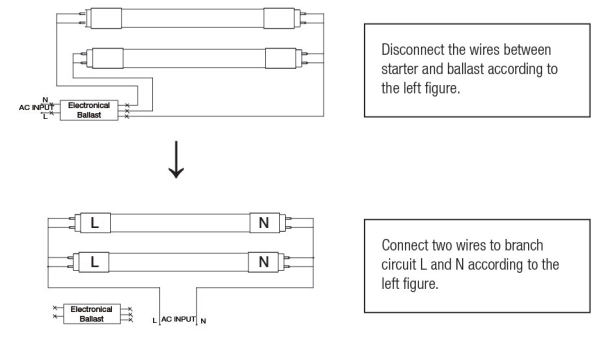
N
AC INPUT
L
Electronical Ballast

Disconnect the wires between starter and ballast according to the left figure.

L
N
L
N
Electronical Ballast
L AC INPUT N

Connect two wires to branch circuit L and N according to the left figure.